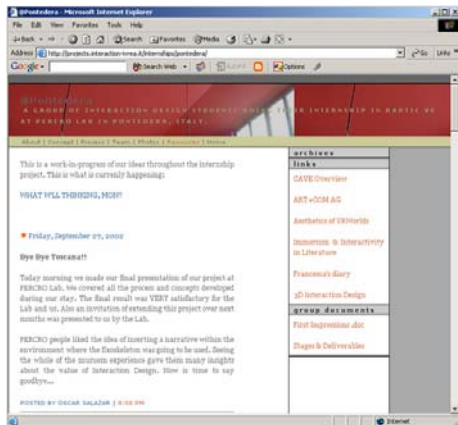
@Pontedera - Microsoft Internet Explorer

File Edit View Favorites Tools Help

Back Search Favorites Media

Address http://projects.interaction-ivrea.it/internships/pontedera/ Go Links

Google Search Web Options

@Pontedera

A GROUP OF INTERACTION DESIGN STUDENTS DOING THEIR INTERNSHIP IN RAPTIC OR AT PERCRO LAB IN PONTEDERA, ITALY.

About | Concept | Process | Team | Photos | Percro | Home

This is a work-in-progress of our ideas throughout the internship project. This is what is currently happening:

WHAT WE'LL THINKING, MON?

Friday, September 27, 2002

Dye Dye Toscana!!

Today morning we made our final presentation of our project at PERCRO Lab. We covered all the process and concepts developed during our stay. The final result was VERY satisfactory for the Lab and us. Also an invitation of extending this project over next months was presented to us by the Lab.

PERCRO people liked the idea of inserting a narrative within the environment where the Exoskeleton was going to be used. Seeing the whole of the museum experience gave them many insights about the value of Interaction Design. Now is time to say goodbye...

POSTED BY OSCAR SALAZAR | 8:58 PM

archives

links

CAVE Overview

ART+COM AG

Aesthetics of VR Worlds

Immersion & Interactivity in Literature

Francesca's diary

3D Interaction Design

group documents

First Impressions .doc

Stages & Deliverables

Internet